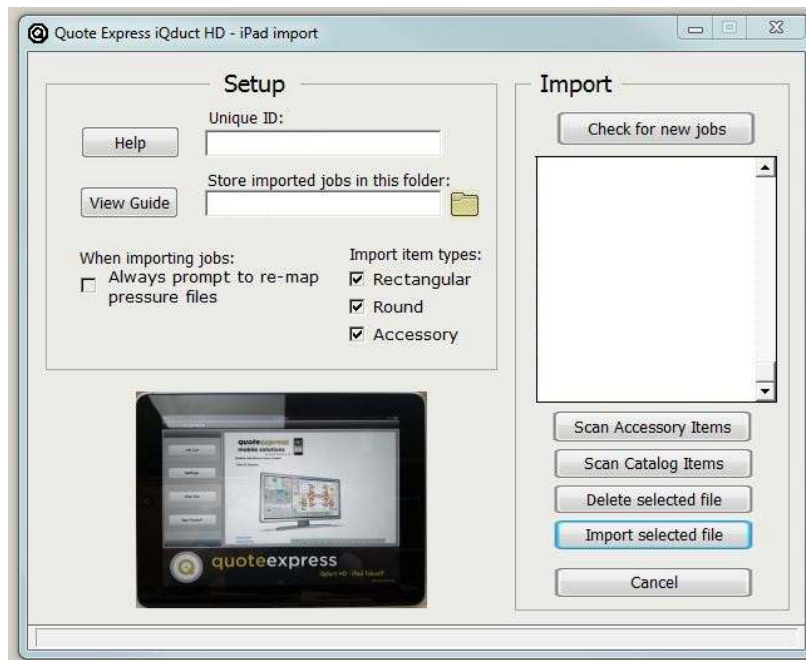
Quote Express iQduct HD - iPad import

Setup

Help

Unique ID:

View Guide

Store imported jobs in this folder:

When importing jobs:
Always prompt to re-map pressure files

Import item types:
Rectangular
Round
Accessory

quoteexpress
mobile solutions

quoteexpress
iQduct HD - iPad Takeoff

Import

Check for new jobs

Scan Accessory Items

Scan Catalog Items

Delete selected file

Import selected file

Cancel